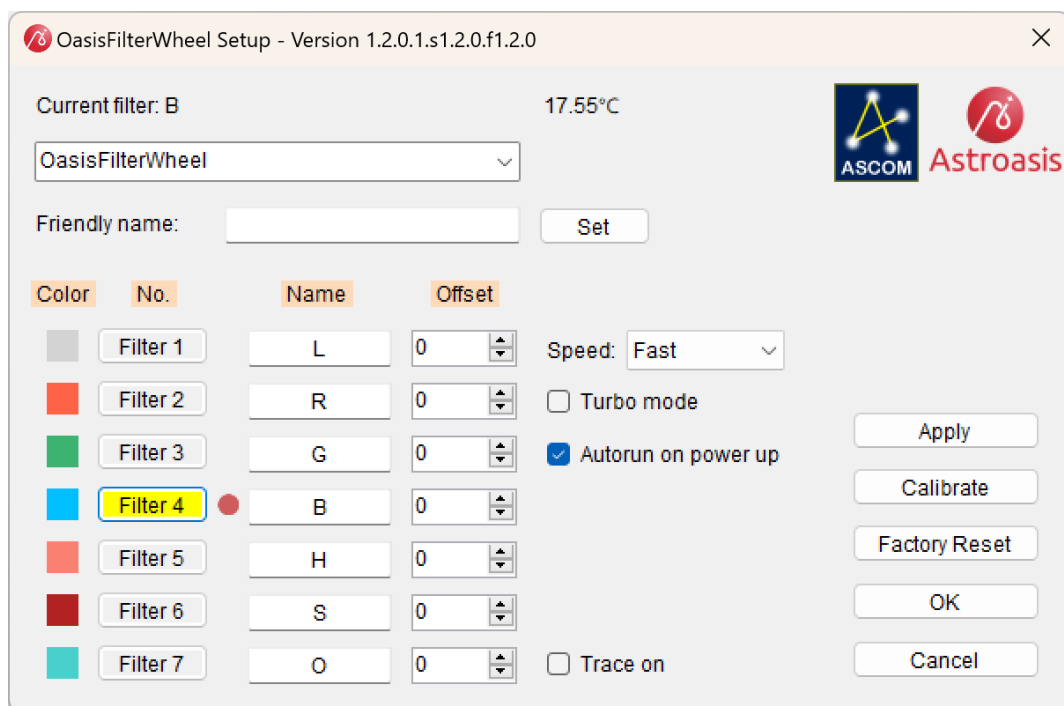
OasisFilterWheel Setup - Version 1.2.0.1.s1.2.0.f1.2.0

Current filter: B

17.55°C

ASCOM

Astroasis

OasisFilterWheel

Friendly name:

Set

| Color | No. | Name | Offset |
|---|---|---|---|
| | Filter 1 | L | 0 |
| | Filter 2 | R | 0 |
| | Filter 3 | G | 0 |
| | Filter 4 | B | 0 |
| | Filter 5 | H | 0 |
| | Filter 6 | S | 0 |
| | Filter 7 | O | 0 |

Speed: Fast

Turbo mode

Autorun on power up

Trace on

Apply

Calibrate

Factory Reset

OK

Cancel